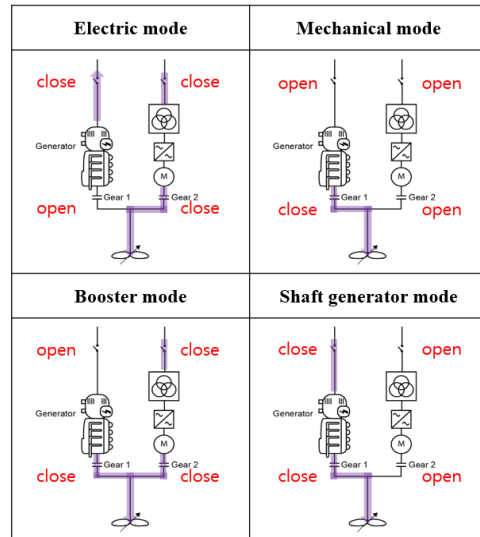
| Electric mode | Mechanical mode |
|---|---|
| close close Generator M open Gear 1 Gear 2 close | open open Generator M close Gear 1 Gear 2 open |
| **Booster mode** | **Shaft generator mode** |
| open close Generator M close Gear 1 Gear 2 close | close open Generator M close Gear 1 Gear 2 open |